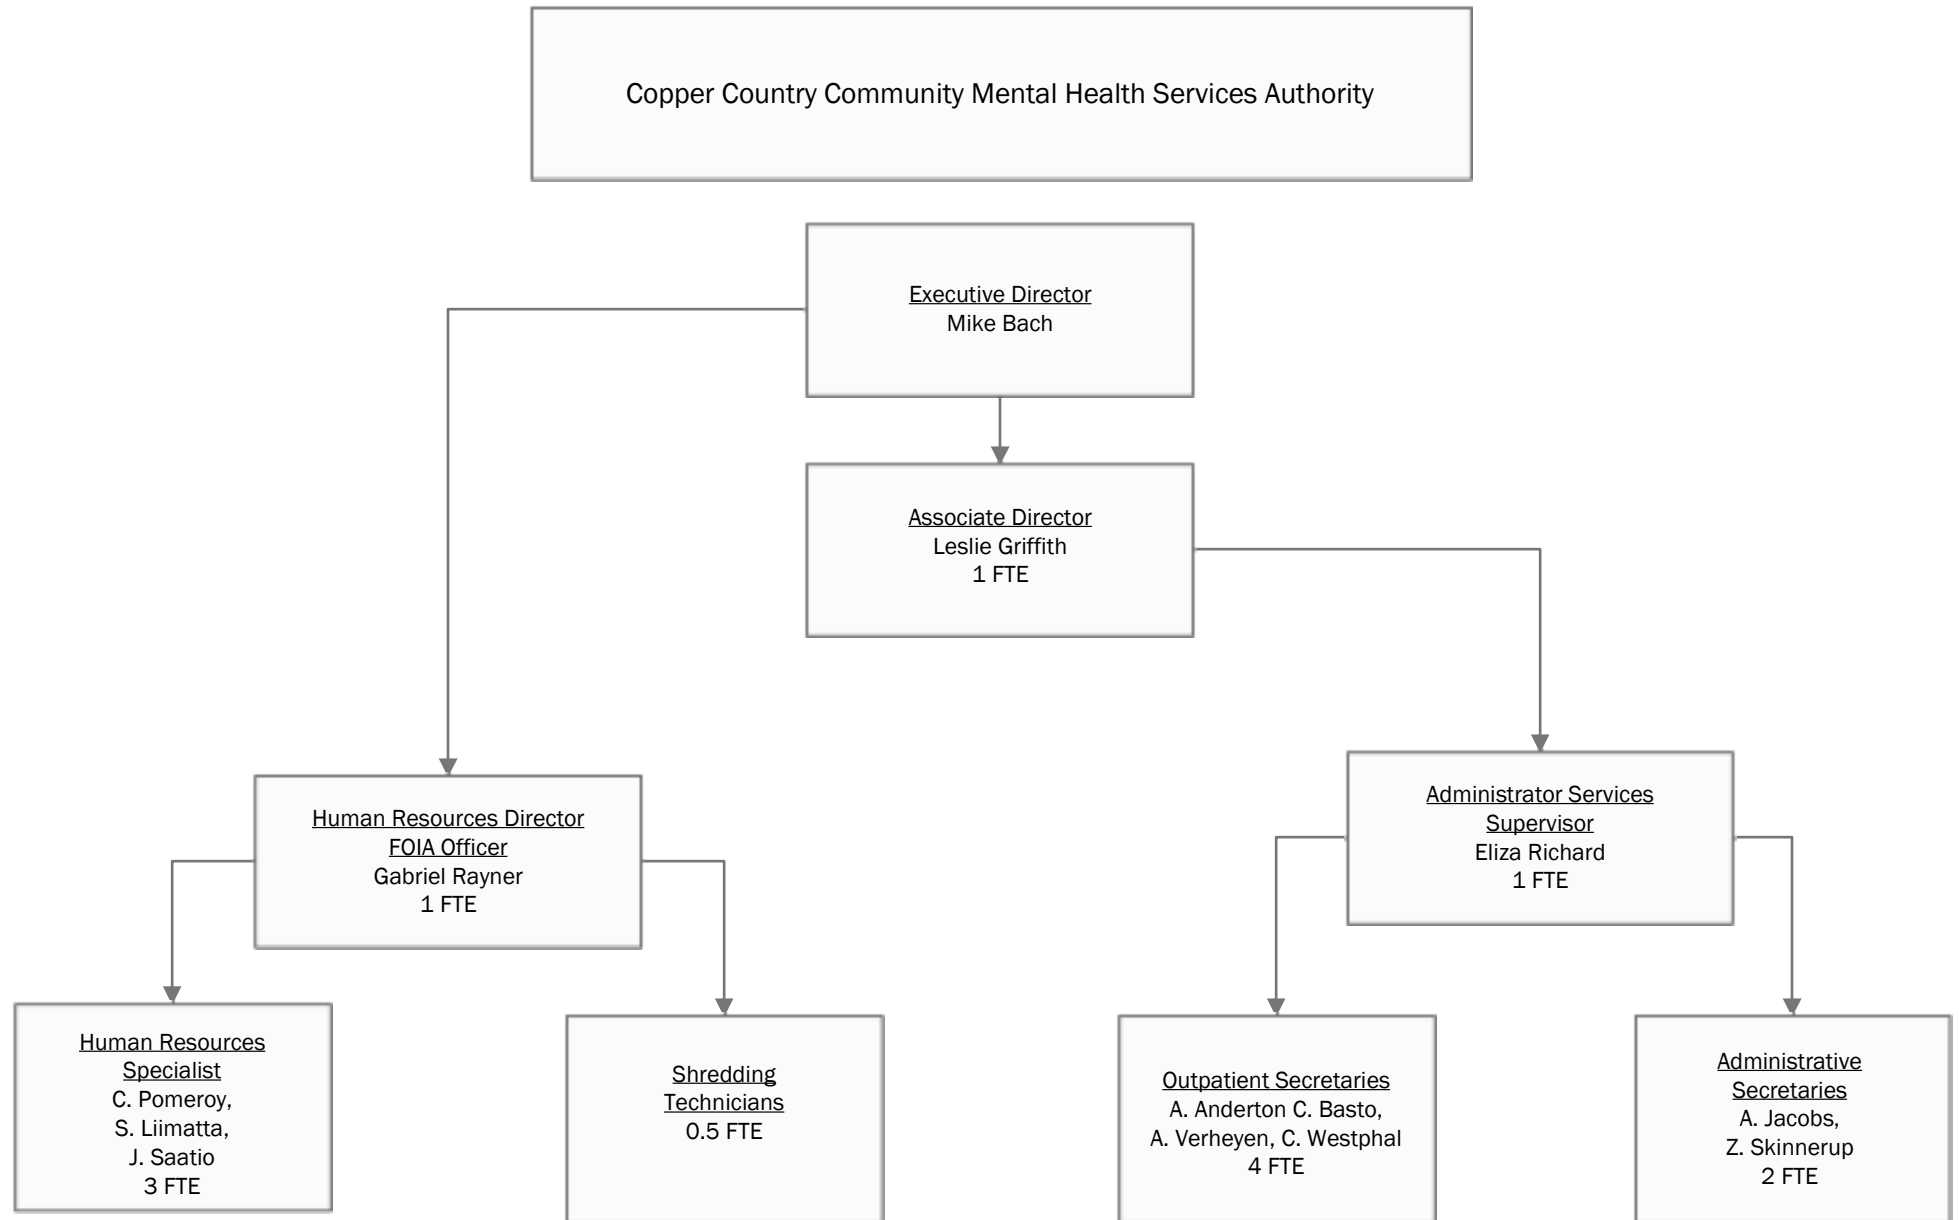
Copper Country Community Mental Health Services Authority

Executive Director
Mike Bach

Associate Director
Leslie Griffith
1 FTE

Human Resources Director
FOIA Officer
Gabriel Rayner
1 FTE

Administrator Services Supervisor
Eliza Richard
1 FTE

Human Resources Specialist
C. Pomeroy,
S. Liimatta,
J. Saatio
3 FTE

Shredding Technicians
0.5 FTE

Outpatient Secretaries
A. Anderton C. Basto,
A. Verheyen, C. Westphal
4 FTE

Administrative Secretaries
A. Jacobs,
Z. Skinnerup
2 FTE